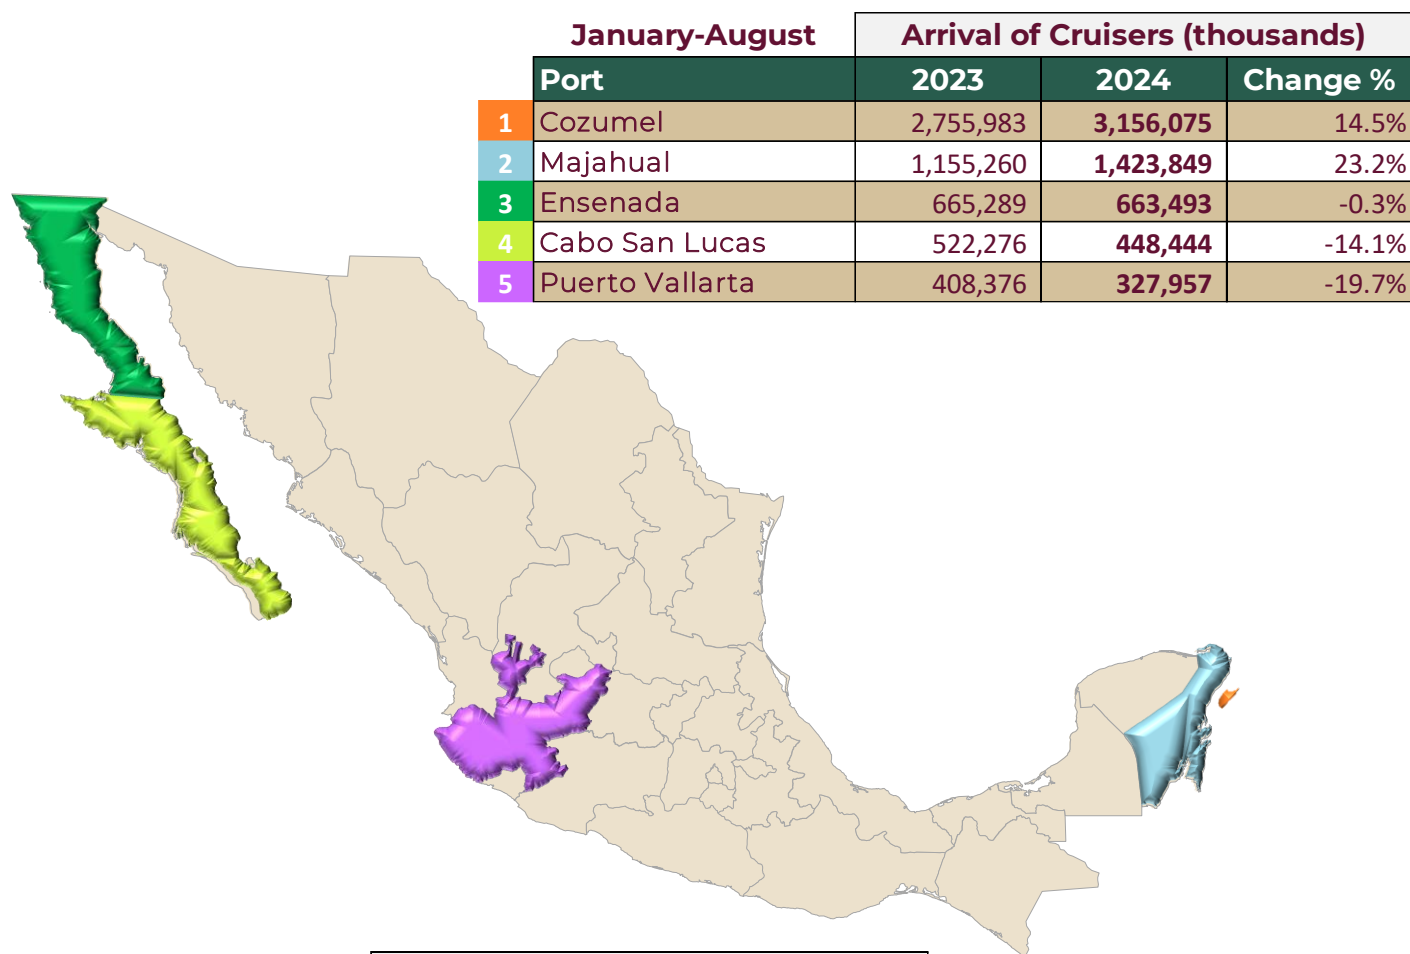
| | January-August | Arrival of Cruisers (thousands) | | |
|---|---|---|---|---|
| | Port | 2023 | 2024 | Change % |
| 1 | Cozumel | 2,755,983 | 3,156,075 | 14.5% |
| 2 | Majahual | 1,155,260 | 1,423,849 | 23.2% |
| 3 | Ensenada | 665,289 | 663,493 | -0.3% |
| 4 | Cabo San Lucas | 522,276 | 448,444 | -14.1% |
| 5 | Puerto Vallarta | 408,376 | 327,957 | -19.7% |